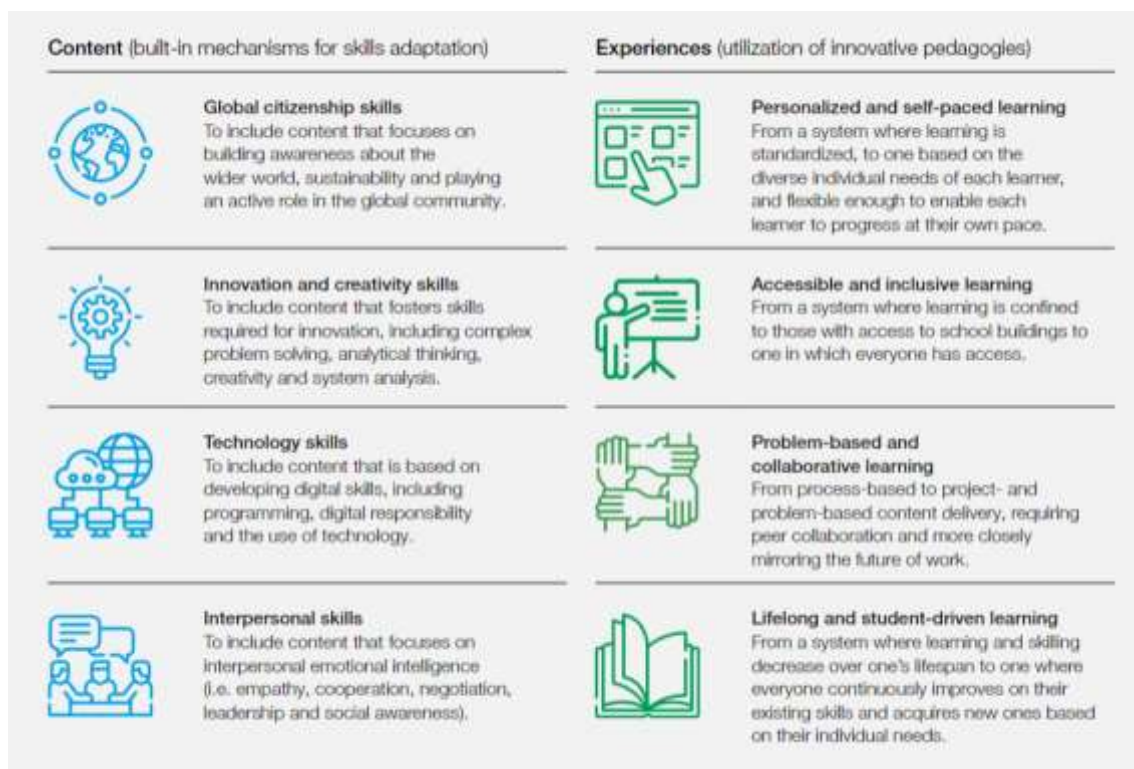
Content (built-in mechanisms for skills adaptation)

Global citizenship skills
To include content that focuses on building awareness about the wider world, sustainability and playing an active role in the global community.

Innovation and creativity skills
To include content that fosters skills required for innovation, including complex problem solving, analytical thinking, creativity and system analysis.

Technology skills
To include content that is based on developing digital skills, including programming, digital responsibility and the use of technology.

Interpersonal skills
To include content that focuses on interpersonal emotional intelligence (i.e. empathy, cooperation, negotiation, leadership and social awareness).

Experiences (utilization of innovative pedagogies)

Personalized and self-paced learning
From a system where learning is standardized, to one based on the diverse individual needs of each learner, and flexible enough to enable each learner to progress at their own pace.

Accessible and inclusive learning
From a system where learning is confined to those with access to school buildings to one in which everyone has access.

Problem-based and collaborative learning
From process-based to project- and problem-based content delivery, requiring peer collaboration and more closely mirroring the future of work.

Lifelong and student-driven learning
From a system where learning and skilling decrease over one's lifespan to one where everyone continuously improves on their existing skills and acquires new ones based on their individual needs.